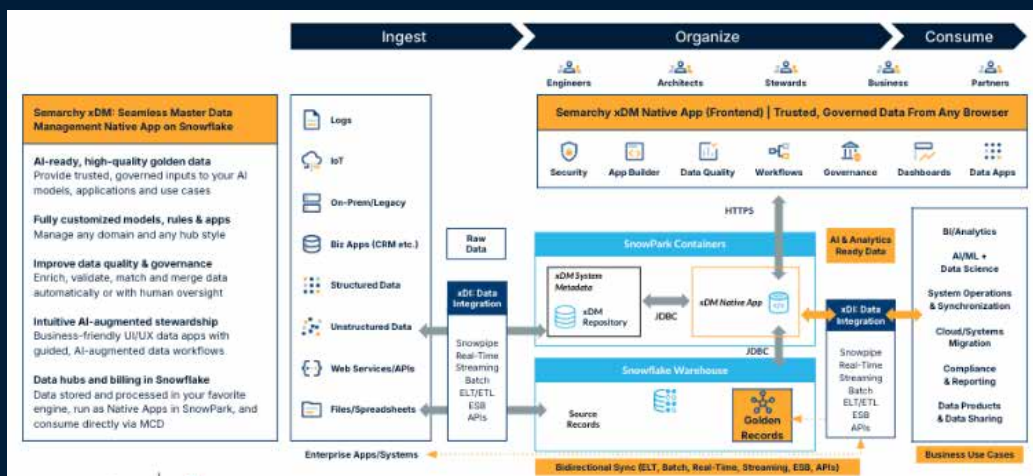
Ingest

Organize

Consume

Engineers

Architects

Stewards

Business

Partners

Semarchy xDM: Seamless Master Data Management Native App on Snowflake

AI-ready, high-quality golden data
Provide trusted, governed inputs to your AI models, applications and use cases

Fully customized models, rules & apps
Manage any domain and any hub style

Improve data quality & governance
Enrich, validate, match and merge data automatically or with human oversight

Intuitive AI-augmented stewardship
Business-friendly UI/UX data apps with guided, AI-augmented data workflows

Data hubs and billing in Snowflake
Data stored and processed in your favorite engine, run as Native Apps in SnowPark, and consume directly via MCD

Logs

IoT

On-Prem/Legacy

Biz Apps (CRM etc.)

Structured Data

Unstructured Data

Web Services/APIs

Files/Spreadsheets

Enterprise Apps/Systems

Raw Data

xDI: Data Integration

Snowpipe
Real-Time Streaming
Batch
ELT/ETL
ESB
APIs

Semarchy xDM Native App (Frontend) | Trusted, Governed Data From Any Browser

Security

App Builder

Data Quality

Workflows

Governance

Dashboards

Data Apps

HTTPS

SnowPark Containers

xDM System Metadata

xDM Repository

JDBC

xDM Native App

AI & Analytics Ready Data

JDBC

Snowflake Warehouse

Source Records

Golden Records

xDI: Data Integration

Snowpipe
Real-Time Streaming
Batch
ELT/ETL
ESB
APIs

BI/Analytics

AI/ML + Data Science

System Operations & Synchronization

Cloud/Systems Migration

Compliance & Reporting

Data Products & Data Sharing

Business Use Cases

Bidirectional Sync (ELT, Batch, Real-Time, Streaming, ESB, APIs)